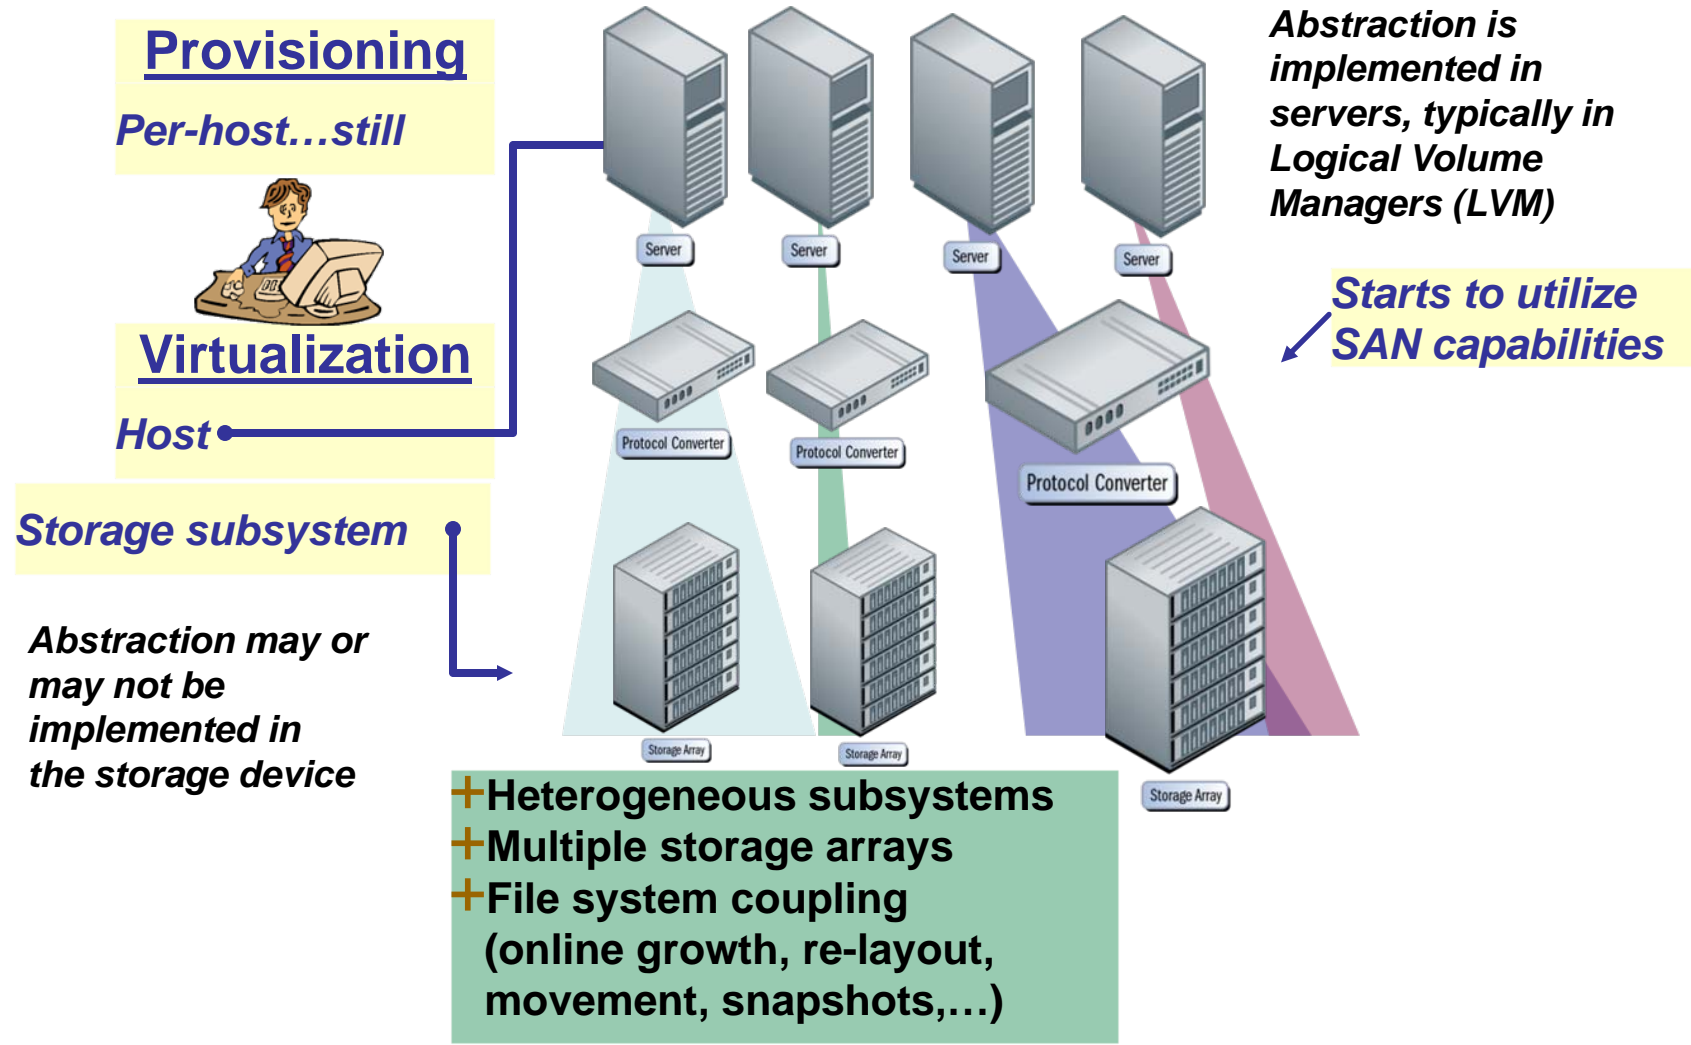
Provisioning

Per-host…still

Virtualization

Host

Storage subsystem

Abstraction may or may not be implemented in the storage device

Server

Server

Server

Server

Abstraction is implemented in servers, typically in Logical Volume Managers (LVM)

Starts to utilize SAN capabilities

Protocol Converter

Protocol Converter

Protocol Converter

Storage Array

Storage Array

Storage Array

+Heterogeneous subsystems
+Multiple storage arrays
+File system coupling (online growth, re-layout, movement, snapshots,…)